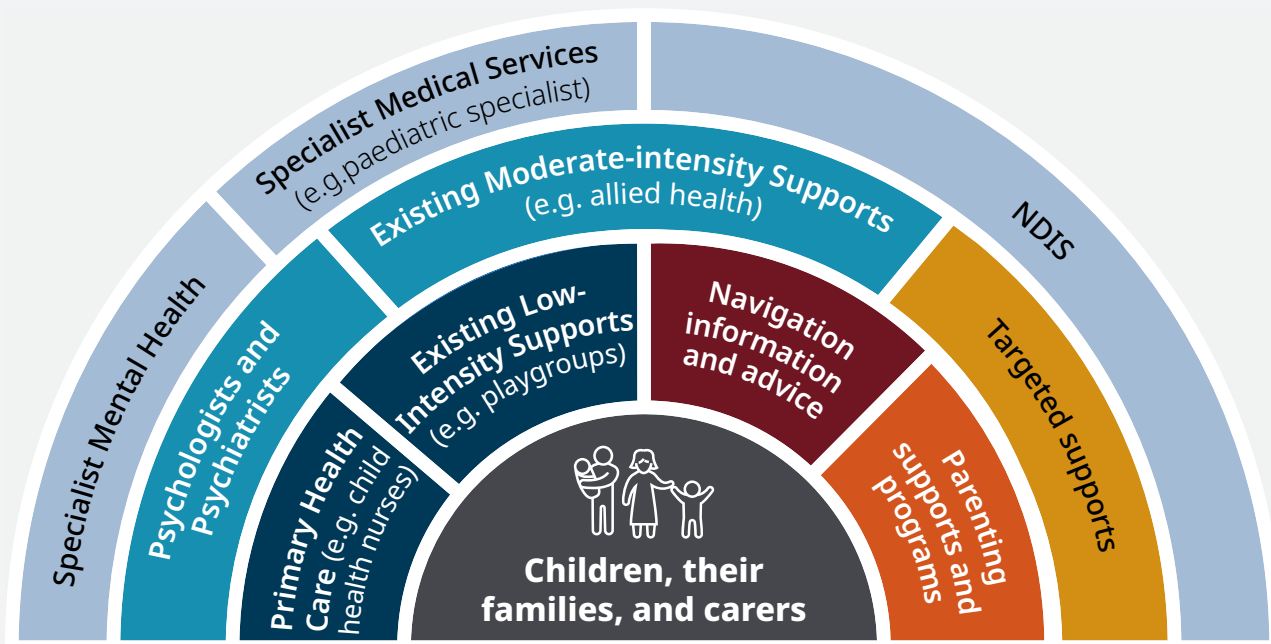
Specialist Mental Health

Specialist Medical Services (e.g.paediatric specialist)

NDIS

Psychologists and Psychiatrists

Existing Moderate-intensity Supports (e.g. allied health)

Targeted supports

Primary Health Care (e.g. child health nurses)

Existing Low-Intensity Supports (e.g. playgroups)

Navigation information and advice

Parenting supports and programs

Children, their families, and carers